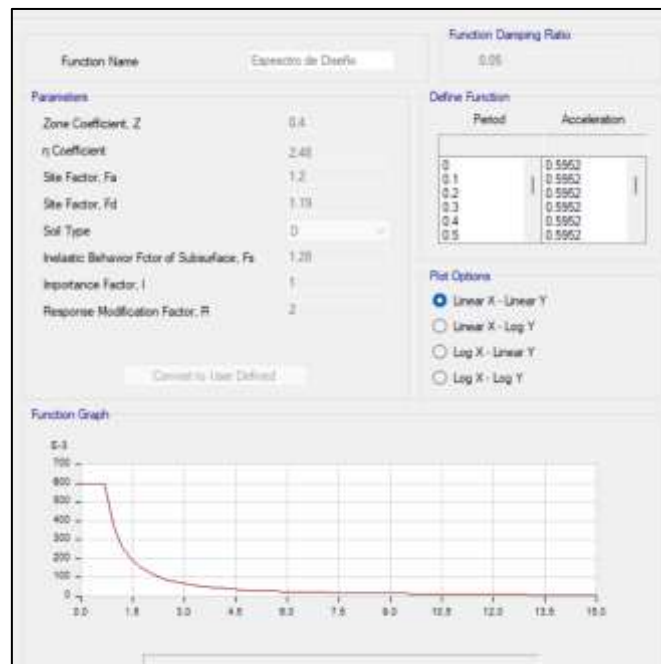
Function Name
Espectro de Diseño

Function Damping Ratio
0.05

Parameters
Zone Coefficient, Z
0.4
η Coefficient
2.48
Site Factor, Fa
1.2
Site Factor, Fd
1.19
Soil Type
D
Inelastic Behavior Fctor of Subsuface, Fs
1.28
Importance Factor, I
1
Response Modification Factor, R
2

Convert to User Defined

Define Function

| Period | Acceleration |
|---|---|
| 0 | 0.5952 |
| 0.1 | 0.5952 |
| 0.2 | 0.5952 |
| 0.3 | 0.5952 |
| 0.4 | 0.5952 |
| 0.5 | 0.5952 |

Plot Options
Linear X - Linear Y
Linear X - Log Y
Log X - Linear Y
Log X - Log Y

Function Graph
E-3
700
600
500
400
300
200
100
0
0.0 1.5 3.0 4.5 6.0 7.5 9.0 10.5 12.0 13.5 15.0